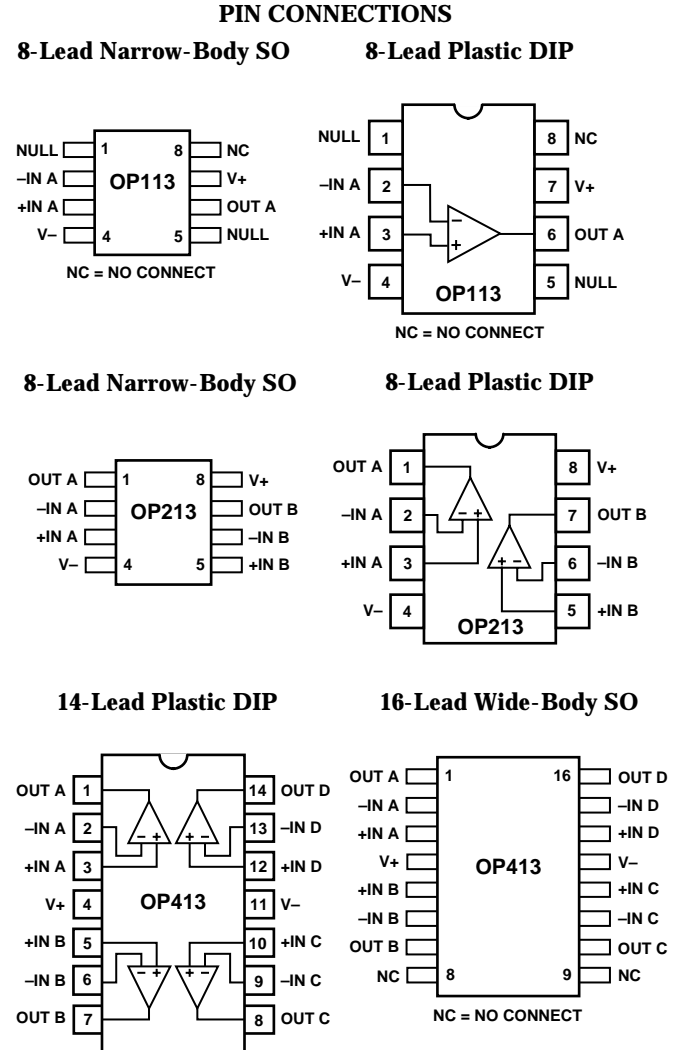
PIN CONNECTIONS

8-Lead Narrow-Body SO

NULL 1 8 NC
–IN A V+
+IN A OUT A
V– 4 5 NULL
OP113
NC = NO CONNECT

8-Lead Plastic DIP

NULL 1 8 NC
–IN A 2 7 V+
+IN A 3 6 OUT A
V– 4 5 NULL
–
+
OP113
NC = NO CONNECT

8-Lead Narrow-Body SO

OUT A 1 8 V+
–IN A OUT B
+IN A –IN B
V– 4 5 +IN B
OP213

8-Lead Plastic DIP

OUT A 1 8 V+
–IN A 2 7 OUT B
+IN A 3 6 –IN B
V– 4 5 +IN B
– +
+ –
OP213

14-Lead Plastic DIP

OUT A 1 14 OUT D
–IN A 2 13 –IN D
+IN A 3 12 +IN D
V+ 4 11 V–
+IN B 5 10 +IN C
–IN B 6 9 –IN C
OUT B 7 8 OUT C
– + + –
– + + –
OP413

16-Lead Wide-Body SO

OUT A 1 16 OUT D
–IN A –IN D
+IN A +IN D
V+ V–
+IN B +IN C
–IN B –IN C
OUT B OUT C
NC 8 9 NC
OP413
NC = NO CONNECT